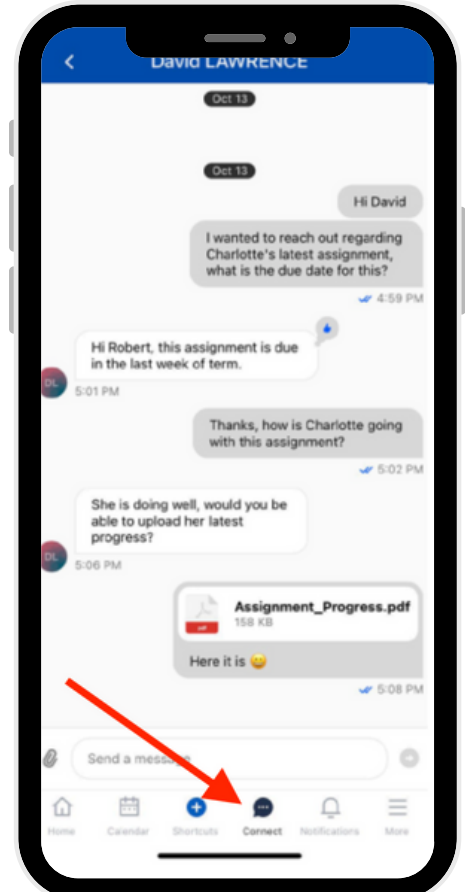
David LAWRENCE

Oct 13

Oct 13

Hi David

I wanted to reach out regarding Charlotte's latest assignment, what is the due date for this?

4:59 PM

Hi Robert, this assignment is due in the last week of term.

DL

5:01 PM

Thanks, how is Charlotte going with this assignment?

5:02 PM

She is doing well, would you be able to upload her latest progress?

DL

5:06 PM

PDF

Assignment_Progress.pdf

158 KB

Here it is 😀

5:08 PM

Send a messa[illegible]

Home

Calendar

Shortcuts

Connect

Notifications

More